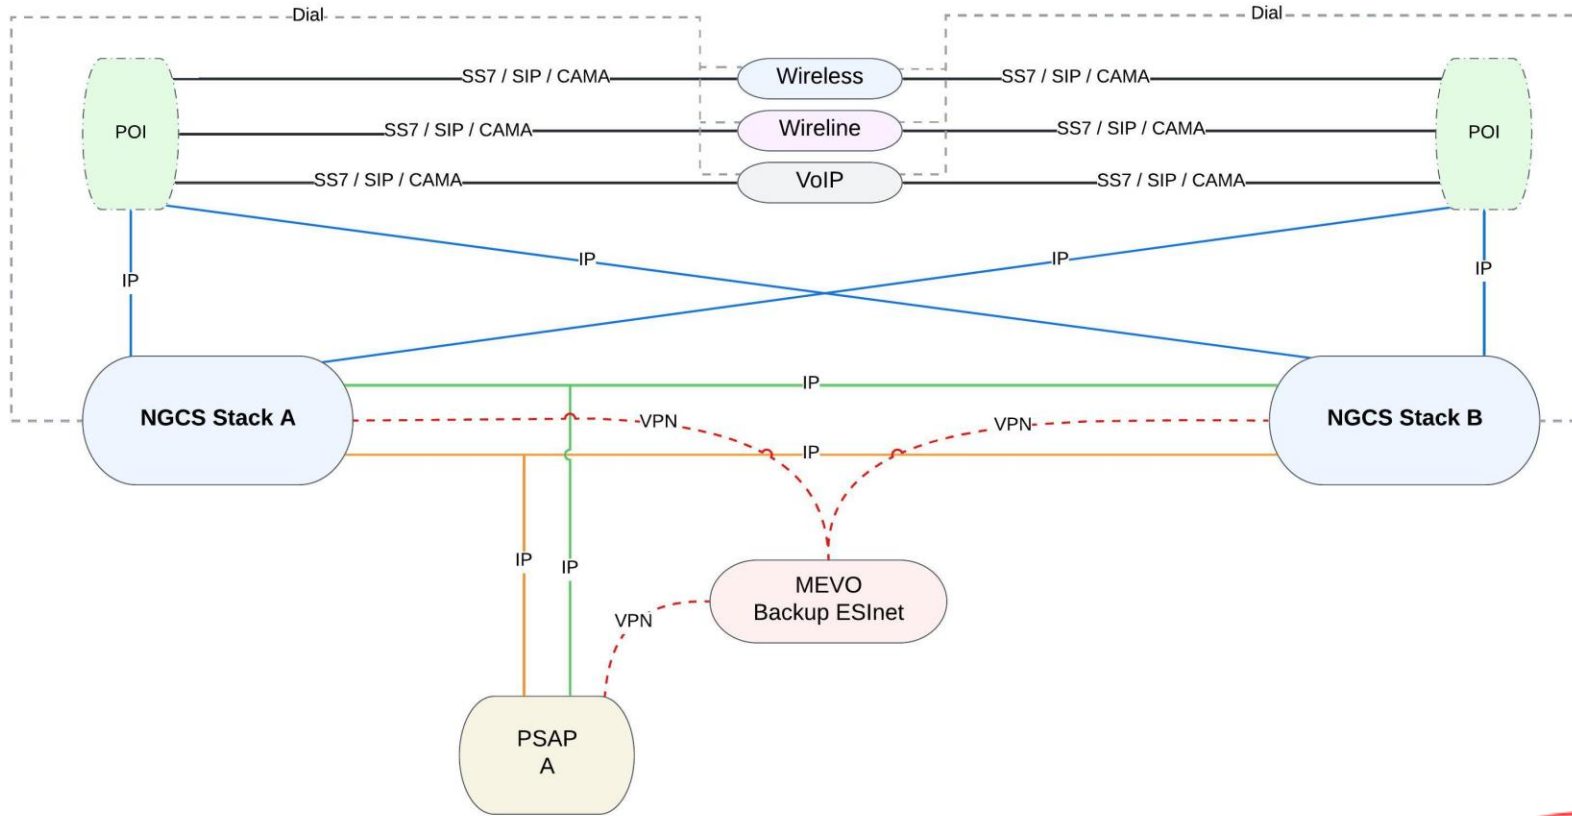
Dial
Dial
POI
SS7 / SIP / CAMA
SS7 / SIP / CAMA
SS7 / SIP / CAMA
Wireless
Wireline
VoIP
SS7 / SIP / CAMA
SS7 / SIP / CAMA
SS7 / SIP / CAMA
POI
IP
IP
IP
IP
NGCS Stack A
IP
VPN
VPN
IP
NGCS Stack B
IP
IP
MEVO
Backup ESInet
VPN
PSAP
A